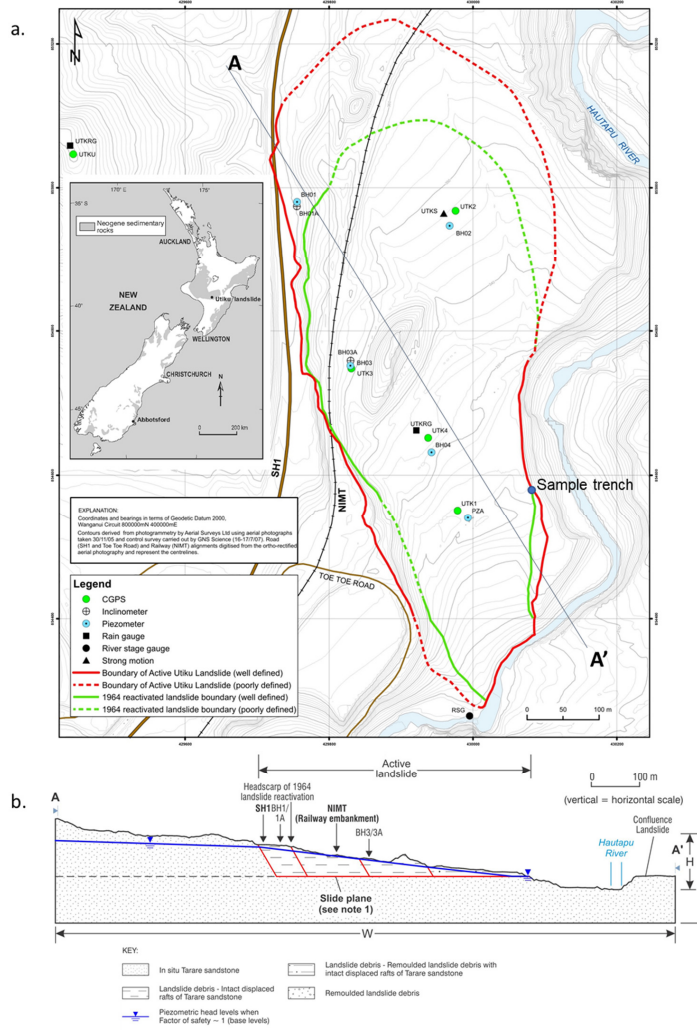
a.

N

A

UTKRG
UTKU

176° E
175°
36° S

Neogene sedimentary rocks

AUCKLAND

NEW ZEALAND

Utiko landslide

WELLINGTON

40°

CHRISTCHURCH

N

45°

Abbotsford

0 200 km

HAUTAPU RIVER

BH01
BH01A

UTK5
UTK2
BH02

BH03A
BH03
UTK3

UTKRG
UTK4
BH04

Sample trench

UTK1
PZA

SH1

NIMT

EXPLANATION:
Coordinates and bearings in terms of Geodetic Datum 2000, Wanganui Circuit 800000mN 400000mE
Contours derived from photogrammetry by Aerial Surveys Ltd using aerial photographs taken 30/11/05 and control survey carried out by GNS Science (16-17/7/07). Road (SH1 and Toe Toe Road) and Railway (NIMT) alignments digitised from the ortho-rectified aerial photograph and represent the centrelines.

TOE TOE ROAD

Legend
CGPS
Inclinometer
Piezometer
Rain gauge
River stage gauge
Strong motion
Boundary of Active Utiku Landslide (well defined)
Boundary of Active Utiku Landslide (poorly defined)
1964 reactivated landslide boundary (well defined)
1964 reactivated landslide boundary (poorly defined)

A'

RSG

0 50 100 m

Active landslide

0 100 m

(vertical = horizontal scale)

b.

A

Headscarp of 1964 landslide reactivation

SH1 BH1/1A

NIMT (Railway embankment)

BH3/3A

Confluence Landslide

Hautapu River

A'

H

Slide plane (see note 1)

W

KEY:
In situ Tarare sandstone
Landslide debris - Intact displaced rafts of Tarare sandstone
Piezometric head levels when Factor of safety ~ 1 (base levels)
Landslide debris - Remoulded landslide debris with intact displaced rafts of Tarare sandstone
Remoulded landslide debris